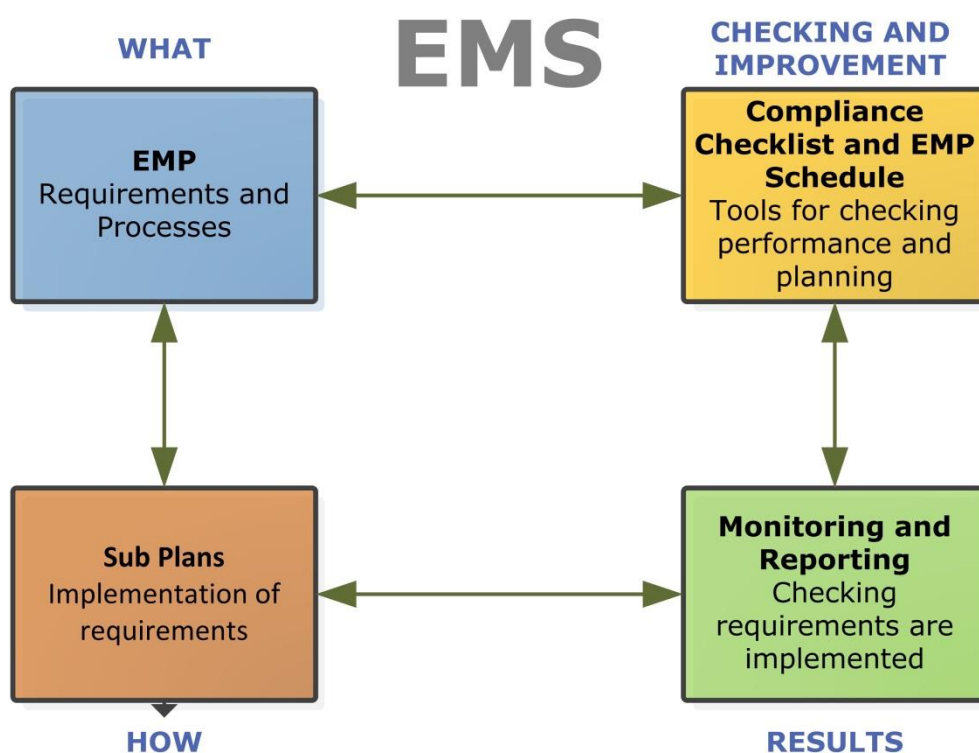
EMS

WHAT

CHECKING AND IMPROVEMENT

EMP
Requirements and Processes

Compliance Checklist and EMP Schedule
Tools for checking performance and planning

Sub Plans
Implementation of requirements

Monitoring and Reporting
Checking requirements are implemented

HOW

RESULTS